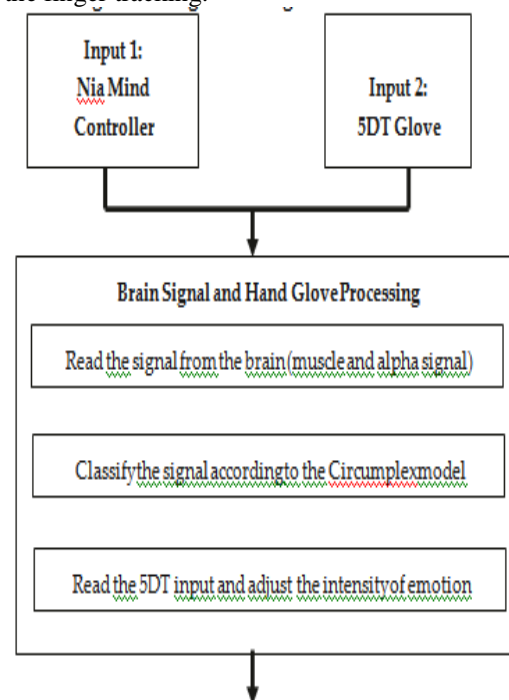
Input 1:
Nia Mind
Controller

Input 2:
5DT Glove

Brain Signal and Hand Glove Processing

Read the signal from the brain (muscle and alpha signal)

Classify the signal according to the Circumplex model

Read the 5DT input and adjust the intensity of emotion